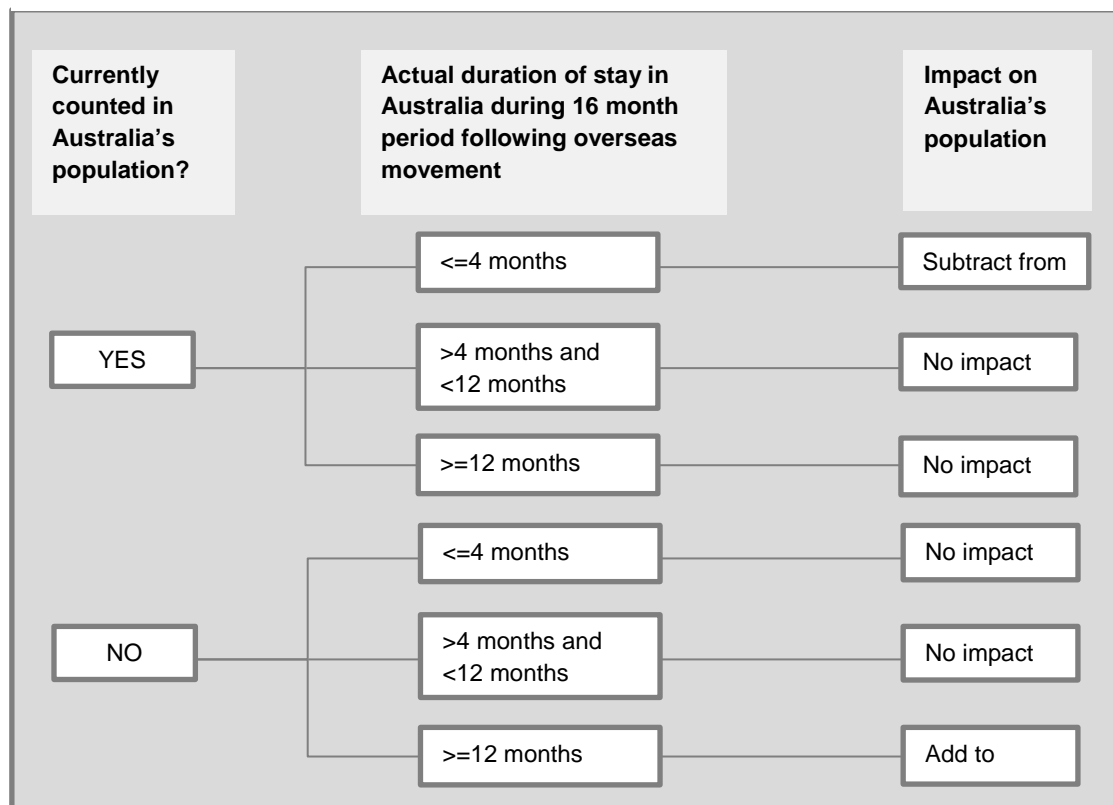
Currently counted in Australia's population?

Actual duration of stay in Australia during 16 month period following overseas movement

Impact on Australia's population

YES

<=4 months

Subtract from

>4 months and <12 months

No impact

>=12 months

No impact

NO

<=4 months

No impact

>4 months and <12 months

No impact

>=12 months

Add to